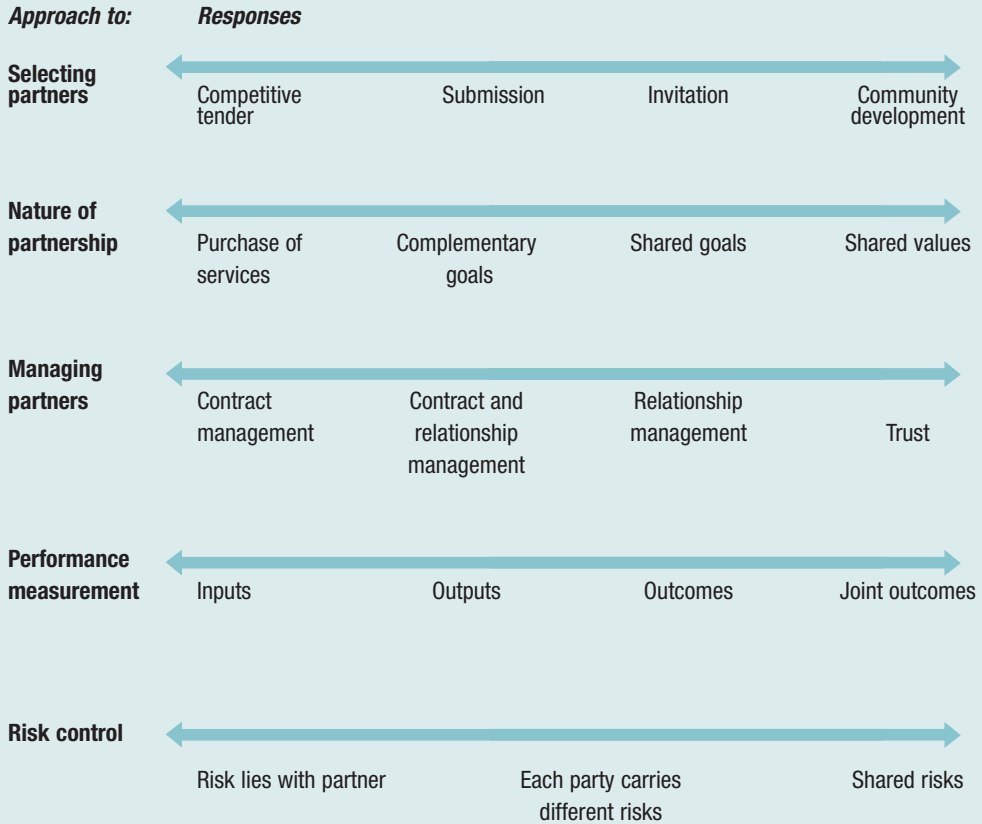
Approach to: Responses

Selecting partners
Competitive tender
Submission
Invitation
Community development

Nature of partnership
Purchase of services
Complementary goals
Shared goals
Shared values

Managing partners
Contract management
Contract and relationship management
Relationship management
Trust

Performance measurement
Inputs
Outputs
Outcomes
Joint outcomes

Risk control
Risk lies with partner
Each party carries different risks
Shared risks